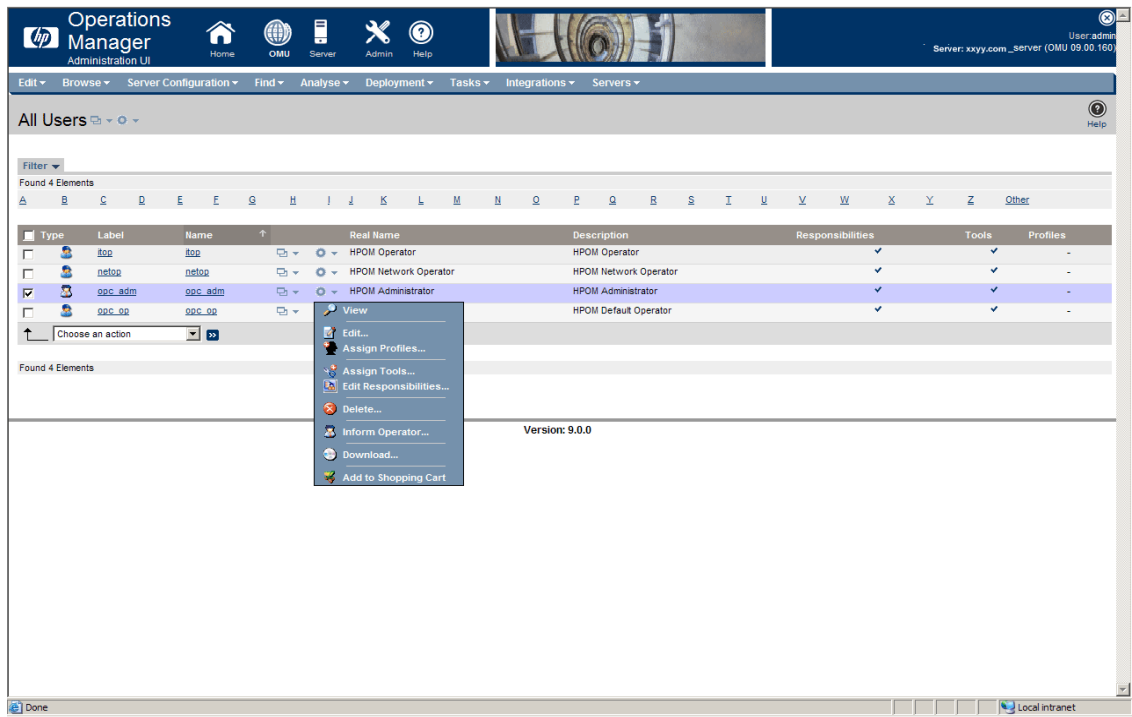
Operations Manager
Administration UI

Home OMU Server Admin Help

User:admin
Server: xxyy.com _server (OMU 09.00.160)

Edit ▾ Browse ▾ Server Configuration ▾ Find ▾ Analyse ▾ Deployment ▾ Tasks ▾ Integrations ▾ Servers ▾

All Users

Help

Filter ▾

Found 4 Elements

A B C D E F G H I J K L M N O P Q R S T U V W X Y Z Other

| Type | Label | Name | | Real Name | Description | Responsibilities | Tools | Profiles |
|---|---|---|---|---|---|---|---|---|
| | itop | itop | | HPOM Operator | HPOM Operator | ✓ | ✓ | - |
| | netop | netop | | HPOM Network Operator | HPOM Network Operator | ✓ | ✓ | - |
| | opc_adm | opc_adm | | HPOM Administrator | HPOM Administrator | ✓ | ✓ | - |
| | opc_op | opc_op | | | HPOM Default Operator | ✓ | ✓ | - |

Choose an action

View
Edit...
Assign Profiles...
Assign Tools...
Edit Responsibilities...
Delete...
Inform Operator...
Download...
Add to Shopping Cart

Found 4 Elements

Version: 9.0.0

Done

Local intranet